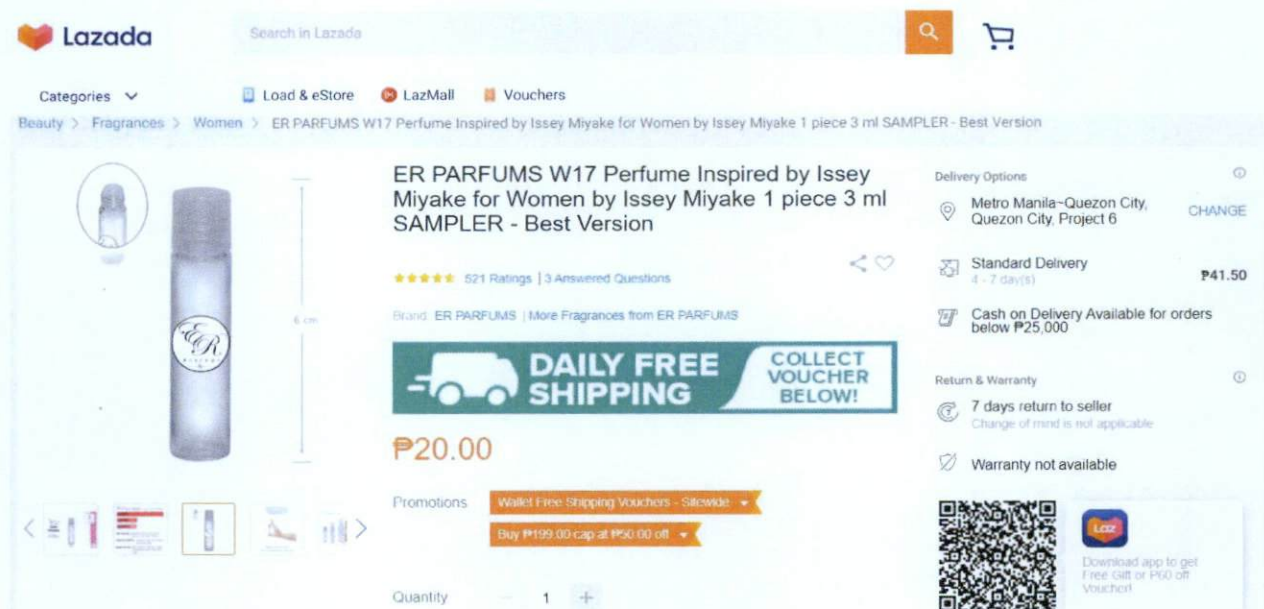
Lazada

Search in Lazada

Categories

Load & eStore

LazMall

Vouchers

Beauty > Fragrances > Women > ER PARFUMS W17 Perfume Inspired by Issey Miyake for Women by Issey Miyake 1 piece 3 ml SAMPLER - Best Version

6 cm

ER

ER PARFUMS W17 Perfume Inspired by Issey Miyake for Women by Issey Miyake 1 piece 3 ml SAMPLER - Best Version

521 Ratings | 3 Answered Questions

Brand: ER PARFUMS | More Fragrances from ER PARFUMS

DAILY FREE SHIPPING

COLLECT VOUCHER BELOW!

₱20.00

Promotions

Wallet Free Shipping Vouchers - Sitewide

Buy ₱199.00 cap at ₱50.00 off

Quantity 1

Delivery Options

Metro Manila~Quezon City, Quezon City, Project 6

CHANGE

Standard Delivery

4 - 7 day(s)

₱41.50

Cash on Delivery Available for orders below ₱25,000

Return & Warranty

7 days return to seller

Change of mind is not applicable

Warranty not available

Laz

Download app to get Free Gift or ₱60 off Voucher!